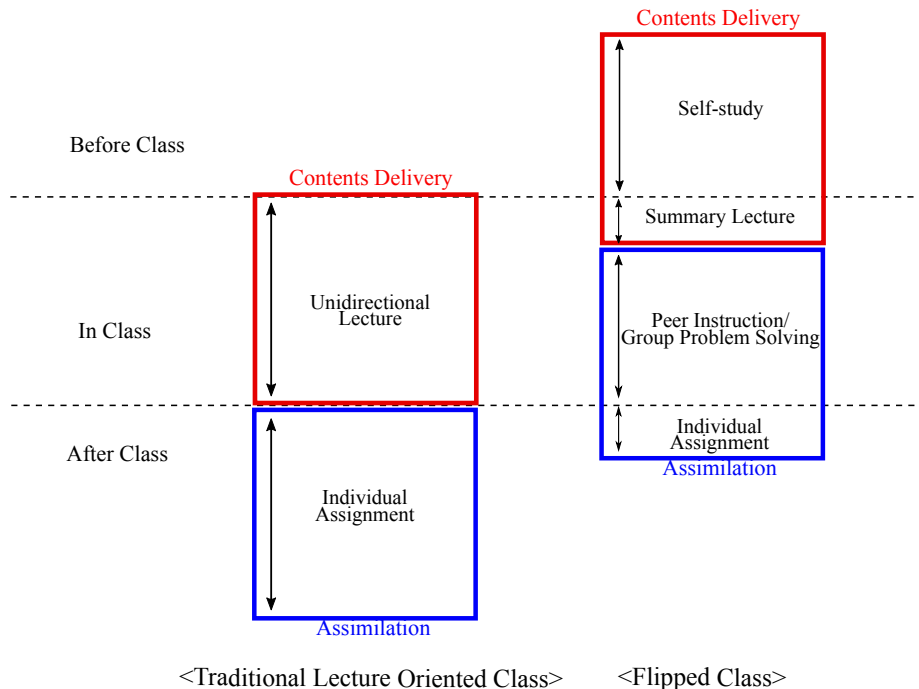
Contents Delivery

Self-study

Before Class

Contents Delivery

Summary Lecture

Unidirectional Lecture

In Class

Peer Instruction/ Group Problem Solving

Individual Assignment

After Class

Assimilation

Individual Assignment

Assimilation

<Traditional Lecture Oriented Class>

<Flipped Class>